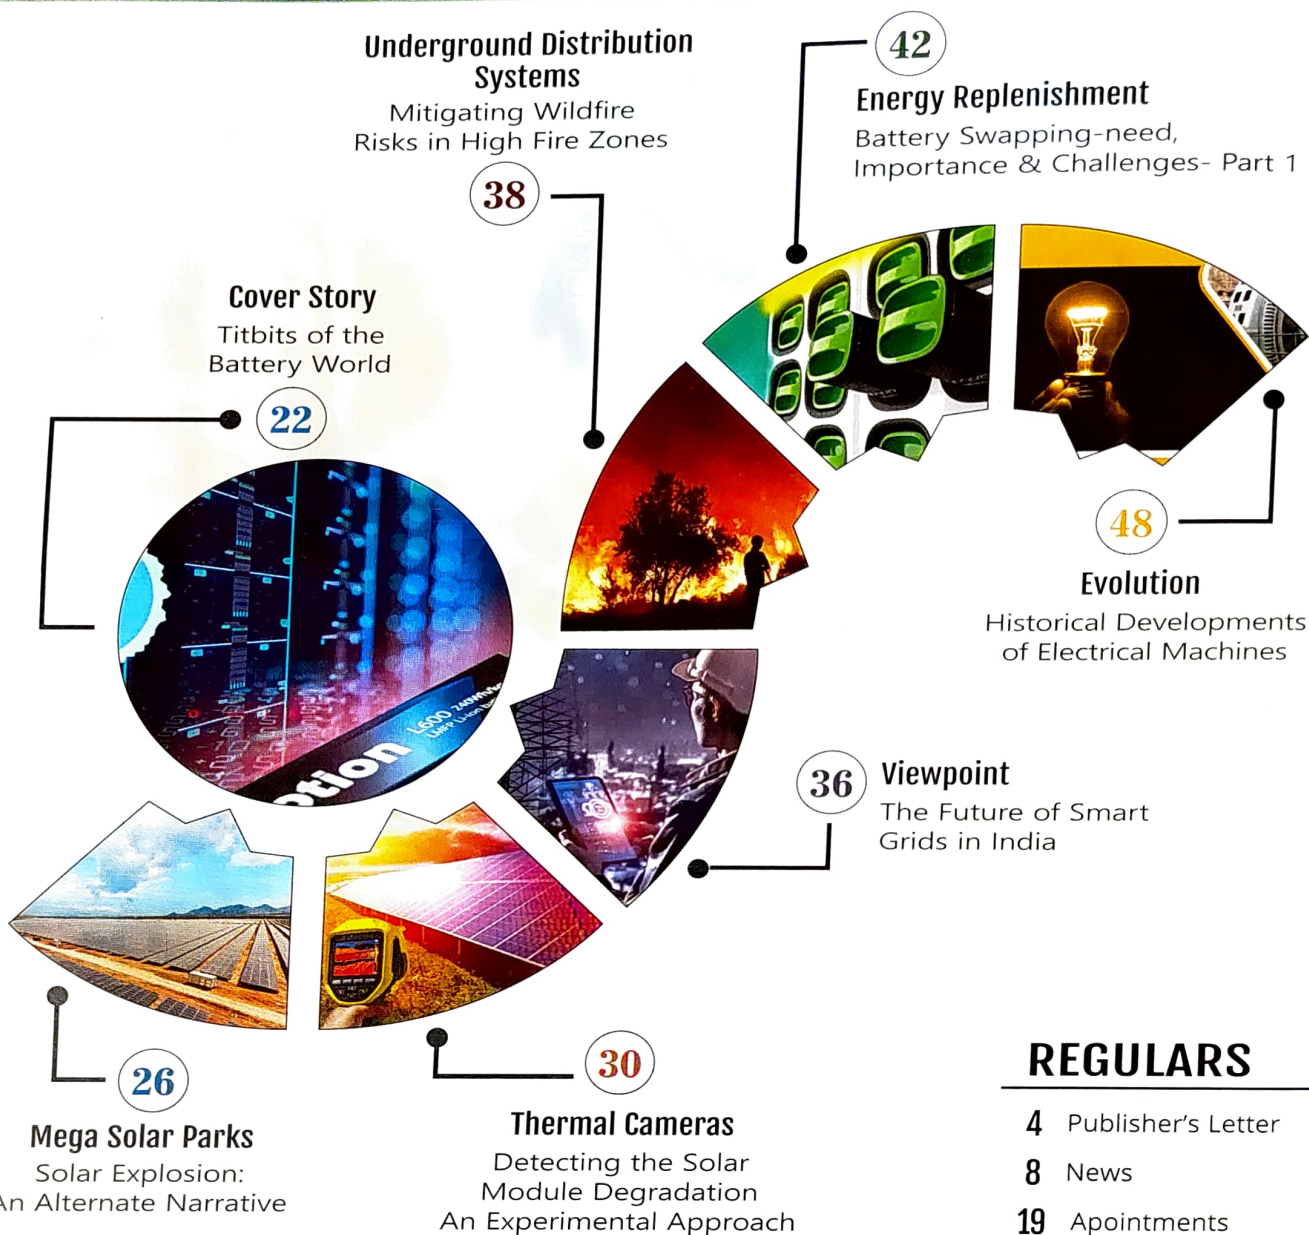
Underground Distribution Systems
Mitigating Wildfire Risks in High Fire Zones

38

42

Energy Replenishment
Battery Swapping-need, Importance & Challenges- Part 1

Cover Story
Titbits of the Battery World

22

ption L600 240Wh

48

Evolution
Historical Developments of Electrical Machines

36

Viewpoint
The Future of Smart Grids in India

26

Mega Solar Parks
Solar Explosion:
An Alternate Narrative

30

Thermal Cameras
Detecting the Solar Module Degradation
An Experimental Approach

REGULARS

4 Publisher's Letter

8 News

19 Apointments